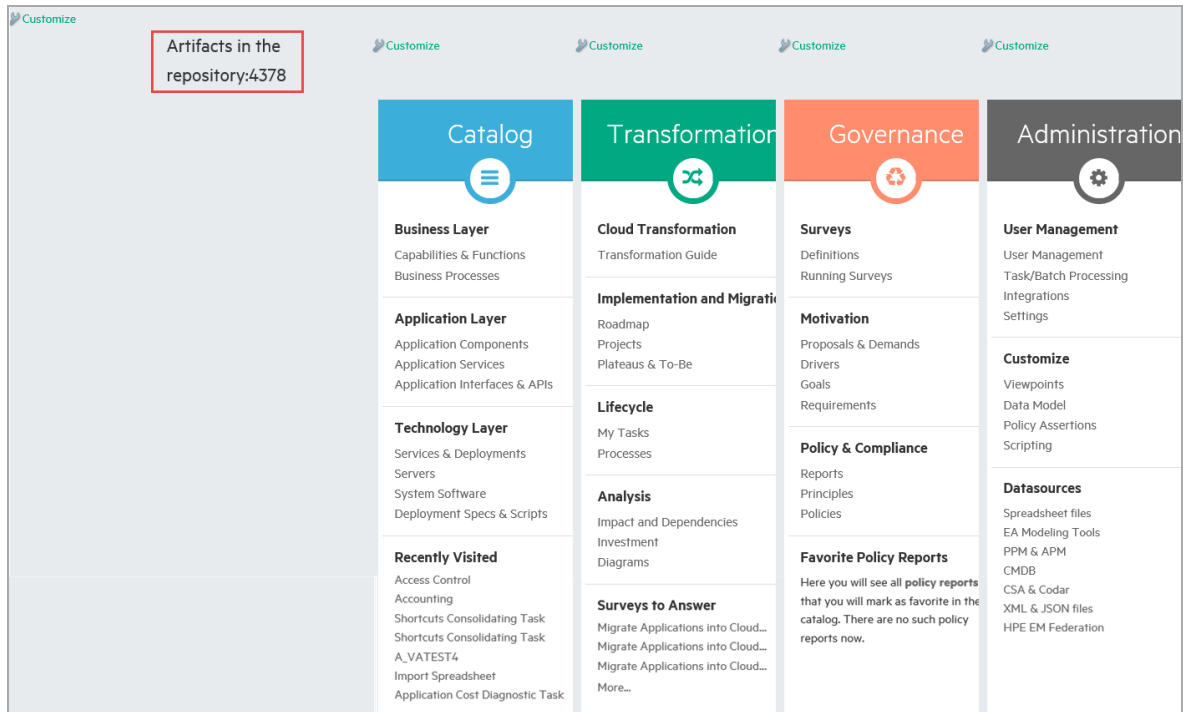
Customize

Artifacts in the repository:4378

Customize

Customize

Customize

Customize

Catalog

Business Layer
Capabilities & Functions
Business Processes

Application Layer
Application Components
Application Services
Application Interfaces & APIs

Technology Layer
Services & Deployments
Servers
System Software
Deployment Specs & Scripts

Recently Visited
Access Control
Accounting
Shortcuts Consolidating Task
Shortcuts Consolidating Task
A_VATEST4
Import Spreadsheet
Application Cost Diagnostic Task

Transformation

Cloud Transformation
Transformation Guide

Implementation and Migratio
Roadmap
Projects
Plateaus & To-Be

Lifecycle
My Tasks
Processes

Analysis
Impact and Dependencies
Investment
Diagrams

Surveys to Answer
Migrate Applications into Cloud...
Migrate Applications into Cloud...
Migrate Applications into Cloud...
More...

Governance

Surveys
Definitions
Running Surveys

Motivation
Proposals & Demands
Drivers
Goals
Requirements

Policy & Compliance
Reports
Principles
Policies

Favorite Policy Reports
Here you will see all policy reports that you will mark as favorite in the catalog. There are no such policy reports now.

Administration

User Management
User Management
Task/Batch Processing
Integrations
Settings

Customize
Viewpoints
Data Model
Policy Assertions
Scripting

Datasources
Spreadsheet files
EA Modeling Tools
PPM & APM
CMDB
CSA & Codar
XML & JSON files
HPE EM Federation